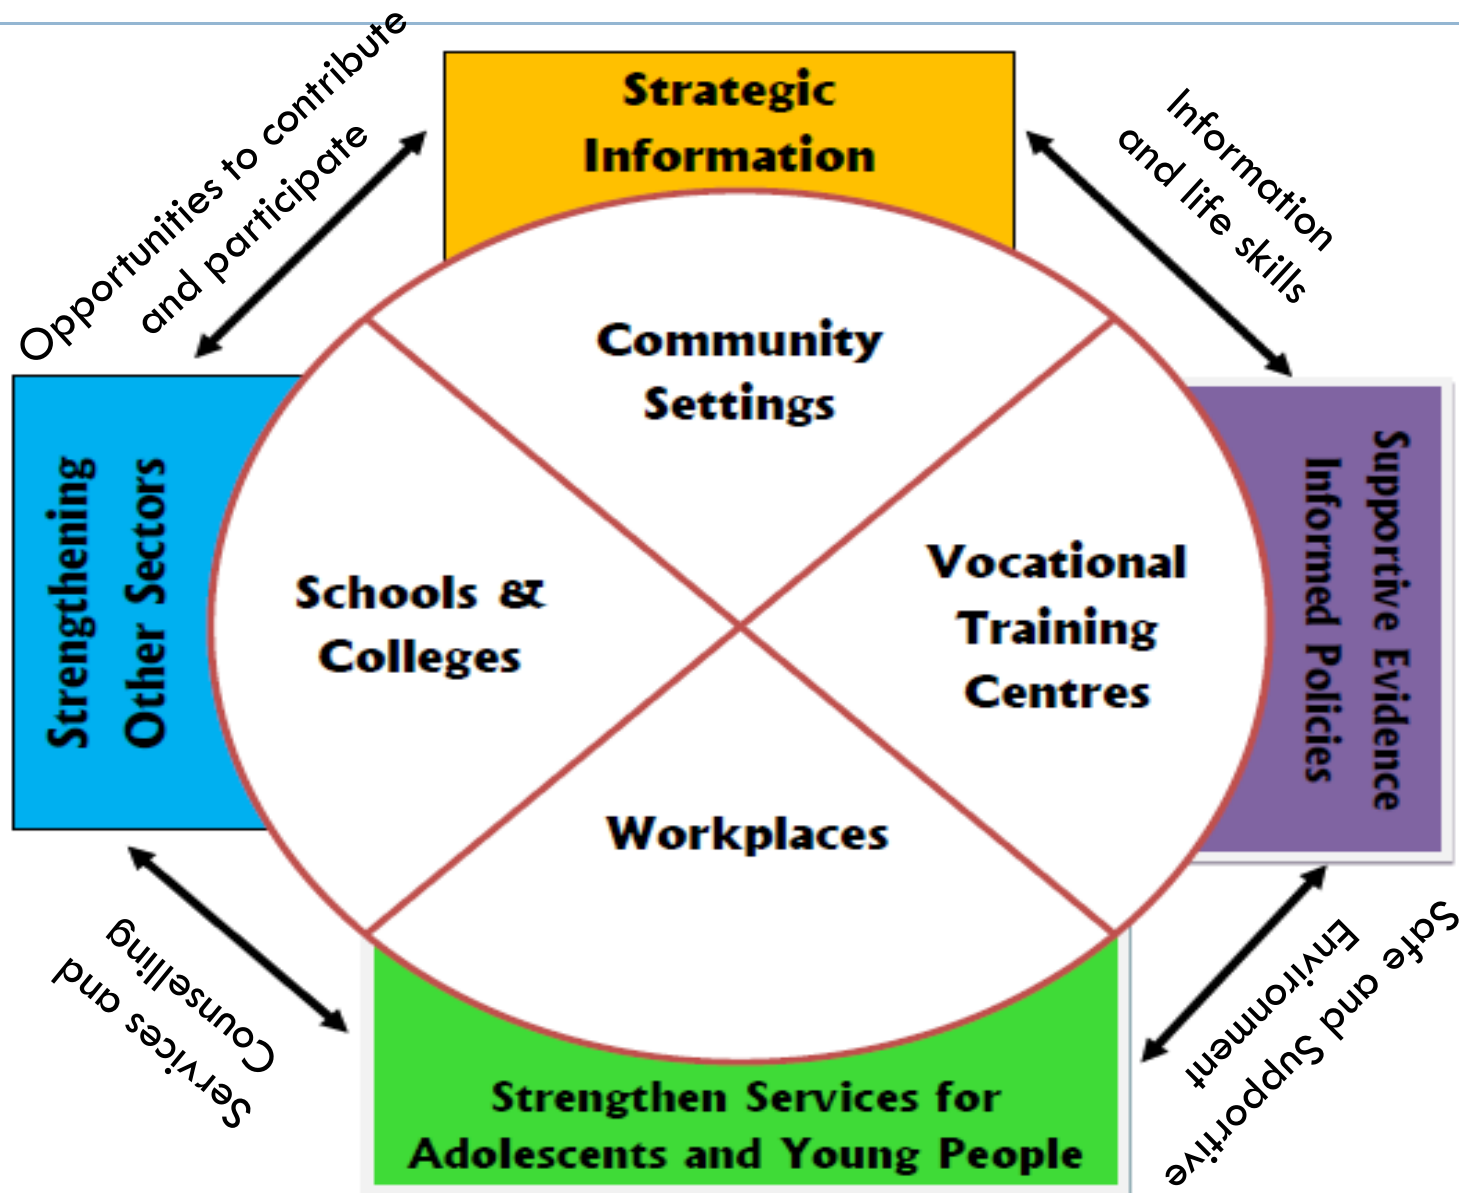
Opportunities to contribute and participate

Strategic Information

Information and life skills

Community Settings

Strengthening Other Sectors

Schools & Colleges

Vocational Training Centres

Supportive Evidence Informed Policies

Workplaces

Services and Counselling

Safe and Supportive Environment

Strengthen Services for Adolescents and Young People